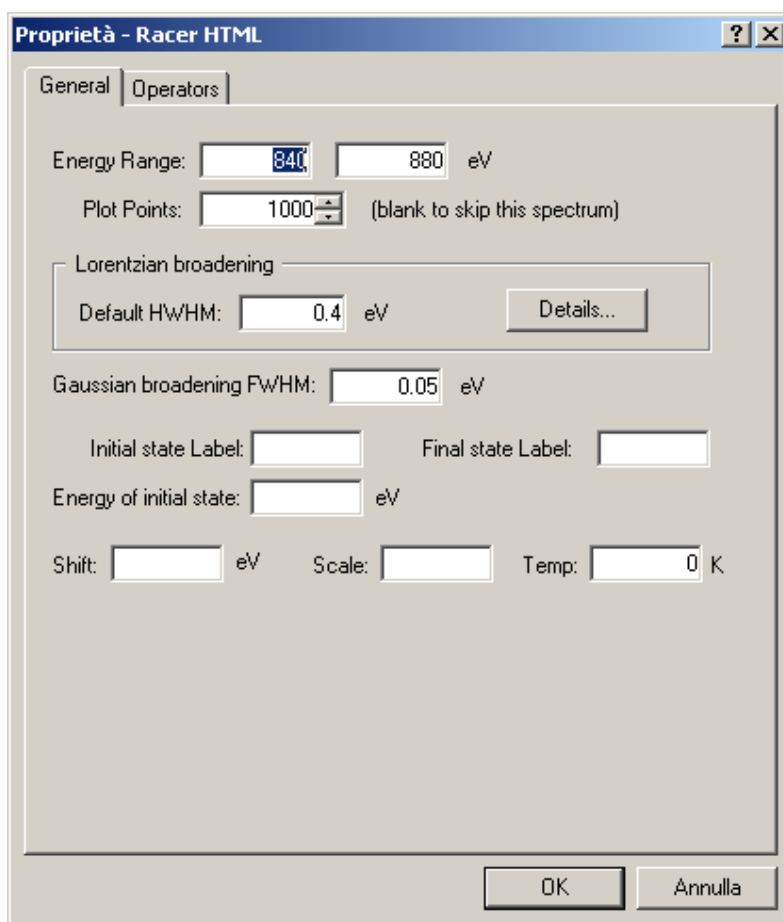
Proprietà - Racer HTML

?

General | Operators

Energy Range: 840 880 eV

Plot Points: 1000 (blank to skip this spectrum)

Lorentzian broadening

Default HWHM: 0.4 eV

Details...

Gaussian broadening FWHM: 0.05 eV

Initial state Label:

Final state Label:

Energy of initial state: eV

Shift: eV

Scale:

Temp: 0 K

OK

Annulla